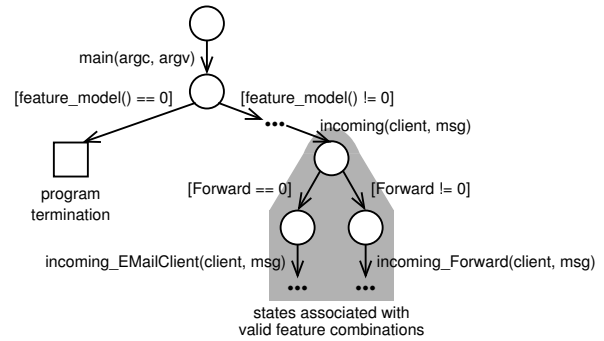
main(argc, argv)

[feature_model() == 0]

[feature_model() != 0]

•••

incoming(client, msg)

program termination

[Forward == 0]

[Forward != 0]

incoming_EMailClient(client, msg)

incoming_Forward(client, msg)

•••

•••

states associated with valid feature combinations